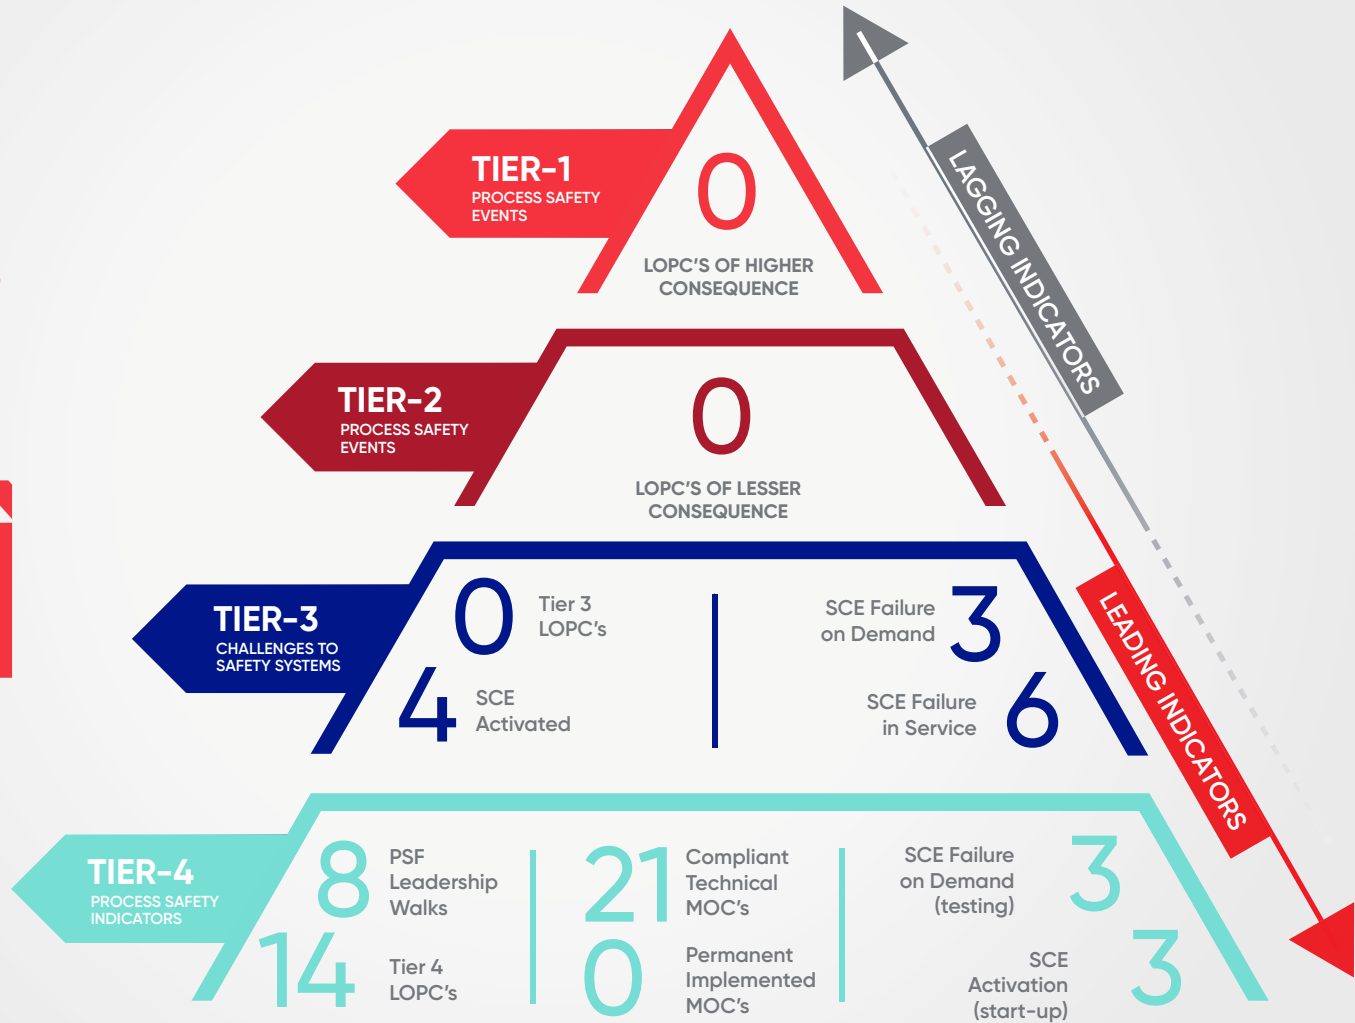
TIER-1
PROCESS SAFETY EVENTS

0
LOPC'S OF HIGHER CONSEQUENCE

LAGGING INDICATORS

TIER-2
PROCESS SAFETY EVENTS

0
LOPC'S OF LESSER CONSEQUENCE

TIER-3
CHALLENGES TO SAFETY SYSTEMS

0 Tier 3 LOPC's

4 SCE Activated

SCE Failure on Demand 3

SCE Failure in Service 6

LEADING INDICATORS

TIER-4
PROCESS SAFETY INDICATORS

8 PSF Leadership Walks

14 Tier 4 LOPC's

21 Compliant Technical MOC's

0 Permanent Implemented MOC's

SCE Failure on Demand (testing) 3

SCE Activation (start-up) 3